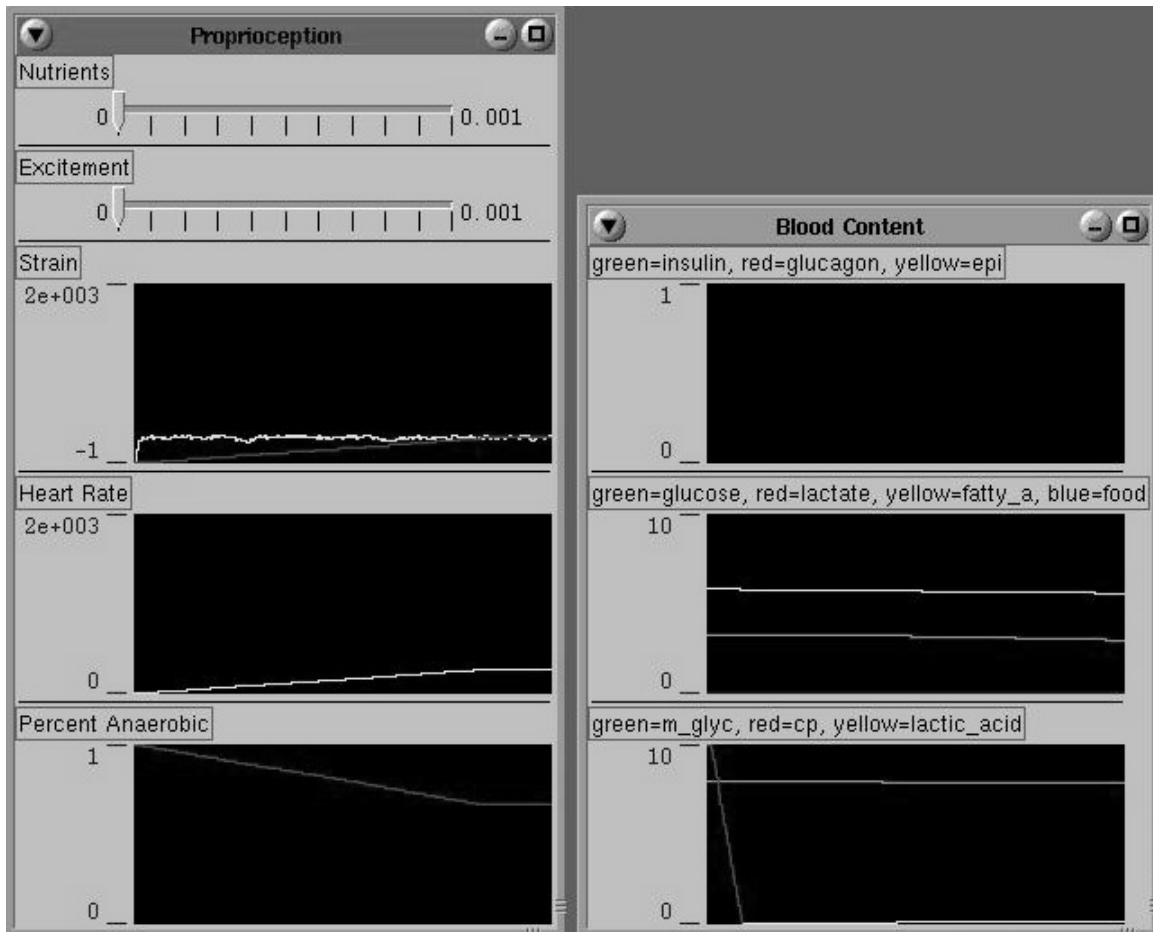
Proprioception

Nutrients

0 0.001

Excitement

0 0.001

Strain

2e+003

-1

Heart Rate

2e+003

0

Percent Anaerobic

1

0

Blood Content

green=insulin, red=glucagon, yellow=epi

1

0

green=glucose, red=lactate, yellow=fatty_a, blue=food

10

0

green=m_glyc, red=cp, yellow=lactic_acid

10

0